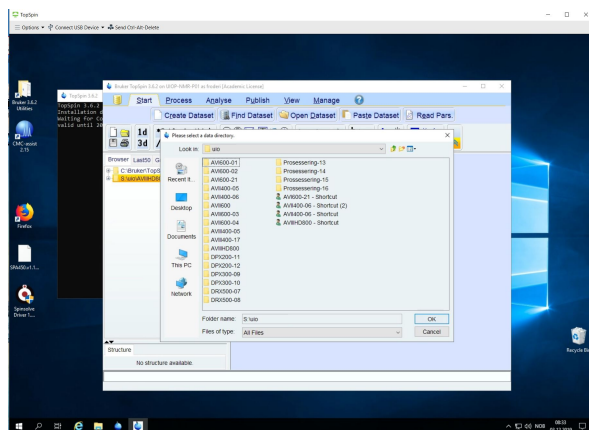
TopSpin
Options ▾ Connect USB Device ▾ Send Ctrl-Alt-Delete

Bruker 3.6.2 Utilities
CMC-assist 2.15
Firefox
SPAdSU\1.1...
Spinsolve Driver 1...
Recycle Bin

TopSpin 3.6.2
TopSpin 3.6.2
Installation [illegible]
Waiting for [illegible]
valid until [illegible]

Bruker TopSpin 3.6.2 on UOIP-NMR-PRT as fcobe (Academic License)
Start Process Analyse Publish View Manage
Create Dataset Find Dataset Open Dataset Paste Dataset Read Pars.
1d
3d
Browser LastS0
C:\Bruker\TopS
S:\uio\AV\IIHD8

Please select a data directory.
Look in: uio
Recent It...
Desktop
Documents
This PC
Network

AVI600-01
AVI600-02
AVI600-21
AVII400-05
AVII400-06
AVI600
AVII600-03
AVII600-04
AVIII400-05
AVIII400-17
AVIIHD800
DPX200-11
DPX200-12
DPX300-09
DPX300-10
DRX500-07
DRX500-08
Prosessering-13
Prosessering-14
Prosessering-15
Prosessering-16
AVI600-21 - Shortcut
AVII400-06 - Shortcut (2)
AVII400-06 - Shortcut
AVIIHD800 - Shortcut

Folder name: S:\uio
Files of type: All Files
OK
Cancel

Structure
No structure available.

NOB 08:33